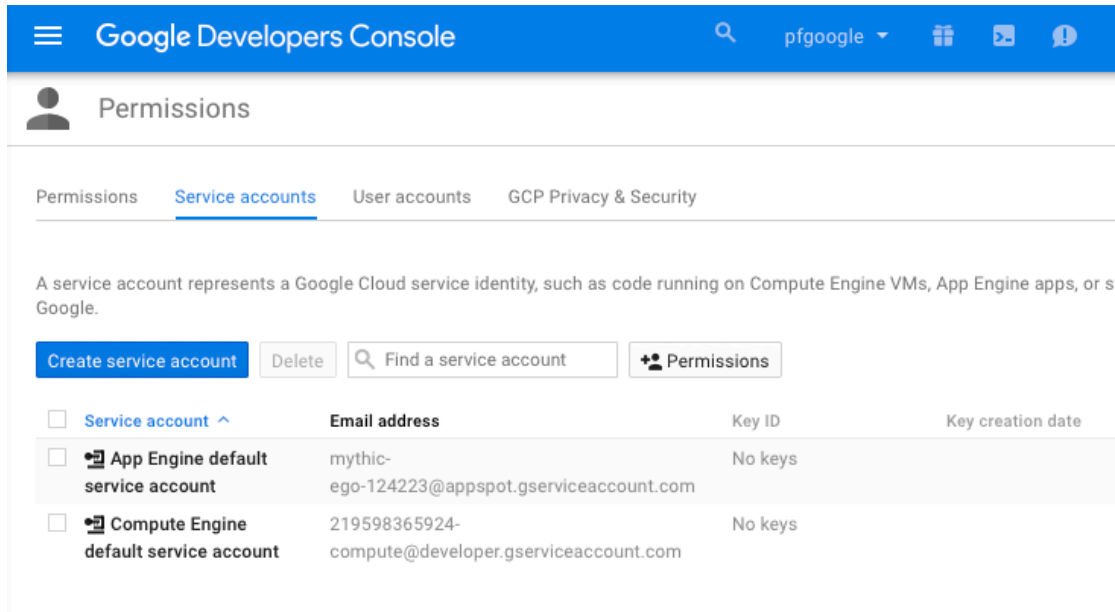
Google Developers Console

pfgoogle

Permissions

Permissions Service accounts User accounts GCP Privacy & Security

A service account represents a Google Cloud service identity, such as code running on Compute Engine VMs, App Engine apps, or s Google.

Create service account Delete Find a service account Permissions

| Service account | Email address | Key ID | Key creation date |
|---|---|---|---|
| App Engine default service account | mythic-ego-124223@appspot.gserviceaccount.com | No keys | |
| Compute Engine default service account | 219598365924-compute@developer.gserviceaccount.com | No keys | |